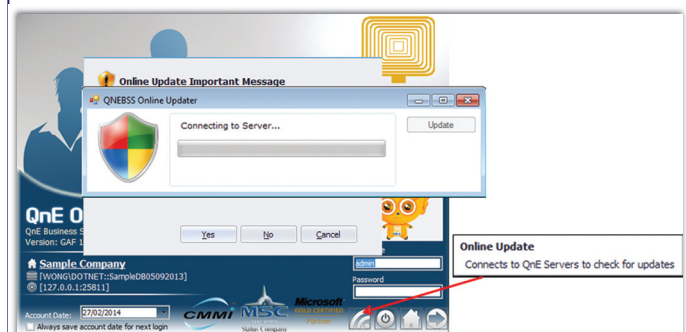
Online Update Important Message

QNEBSS Online Updater

Connecting to Server...

Update

Yes No Cancel

QnE O

QnE Business S

Version: GAF 1

Sample Company

[WONG\DOTNET::SampleDB05092013]

[127.0.0.1:25811]

admin

Password

Account Date: 27/02/2014

Always save account date for next login

CMMI MSC Microsoft GOLD CERTIFIED Partner

Status Company

Online Update

Connects to QnE Servers to check for updates